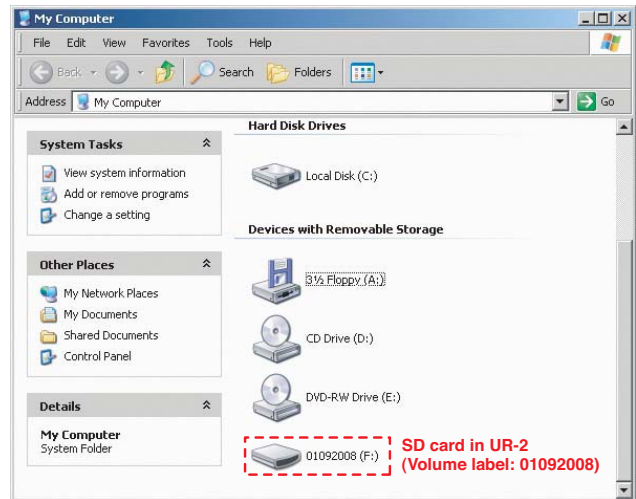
My Computer

File Edit View Favorites Tools Help

Back Search Folders

Address My Computer Go

System Tasks

View system information
Add or remove programs
Change a setting

Other Places

My Network Places
My Documents
Shared Documents
Control Panel

Details

My Computer
System Folder

Hard Disk Drives

Local Disk (C:)

Devices with Removable Storage

3½ Floppy (A:)

CD Drive (D:)

DVD-RW Drive (E:)

01092008 (F:)

SD card in UR-2
(Volume label: 01092008)